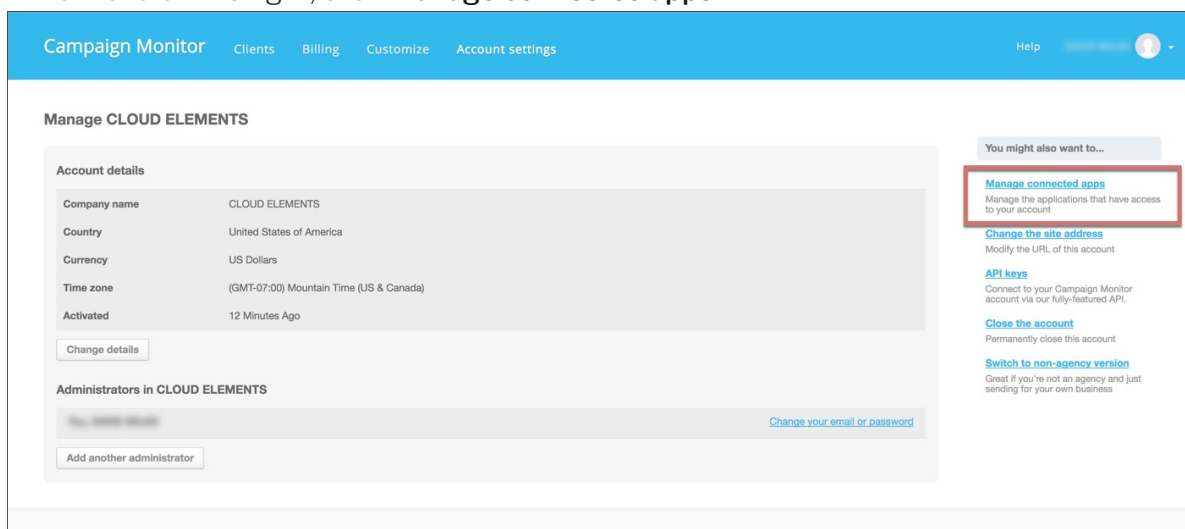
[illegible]

Campaign Monitor Clients Billing Customize Account settings

Help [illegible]

Manage CLOUD ELEMENTS

Account details

| | |
|---|---|
| Company name | CLOUD ELEMENTS |
| Country | United States of America |
| Currency | US Dollars |
| Time zone | (GMT-07:00) Mountain Time (US & Canada) |
| Activated | 12 Minutes Ago |

Change details

Administrators in CLOUD ELEMENTS

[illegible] Change your email or password

Add another administrator

You might also want to...

Manage connected apps
Manage the applications that have access to your account

Change the site address
Modify the URL of this account

API keys
Connect to your Campaign Monitor account via our fully-featured API.

Close the account
Permanently close this account

Switch to non-agency version
Great if you're not an agency and just sending for your own business